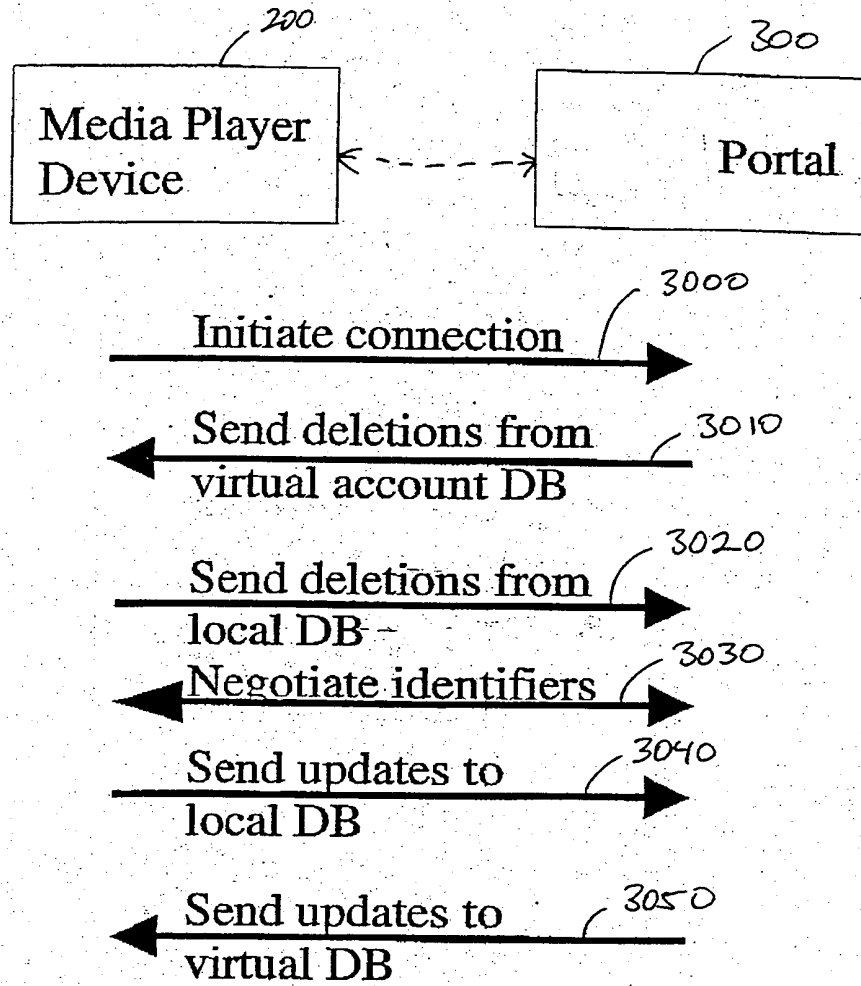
200

300

Media Player Device

Portal

3000

Initiate connection

Send deletions from virtual account DB

3010

3020

Send deletions from local DB

3030

Negotiate identifiers

3040

Send updates to local DB

3050

Send updates to virtual DB